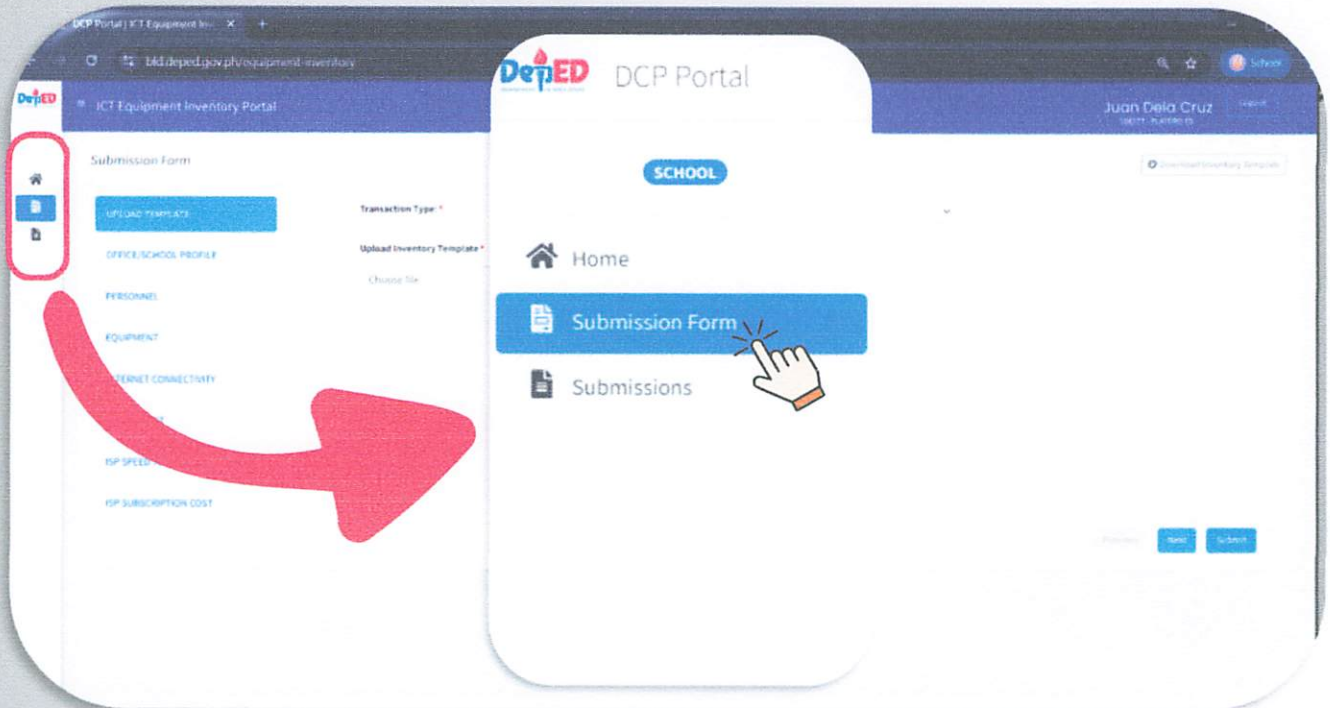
DCP Portal | ICT Equipment Inv... ×

bld.deped.gov.ph/equipment-inventory

School

DepED

ICT Equipment Inventory Portal

Juan Dela Cruz

Logout

Submission Form

Download Inventory Template

UPLOAD TEMPLATE

OFFICE/SCHOOL PROFILE

PERSONNEL

EQUIPMENT

INTERNET CONNECTIVITY

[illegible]

ISP SPEED

ISP SUBSCRIPTION COST

Transaction Type: *

Upload Inventory Template *

Choose file

Previous

Next

Submit

DepED DCP Portal

SCHOOL

Home

Submission Form

Submissions